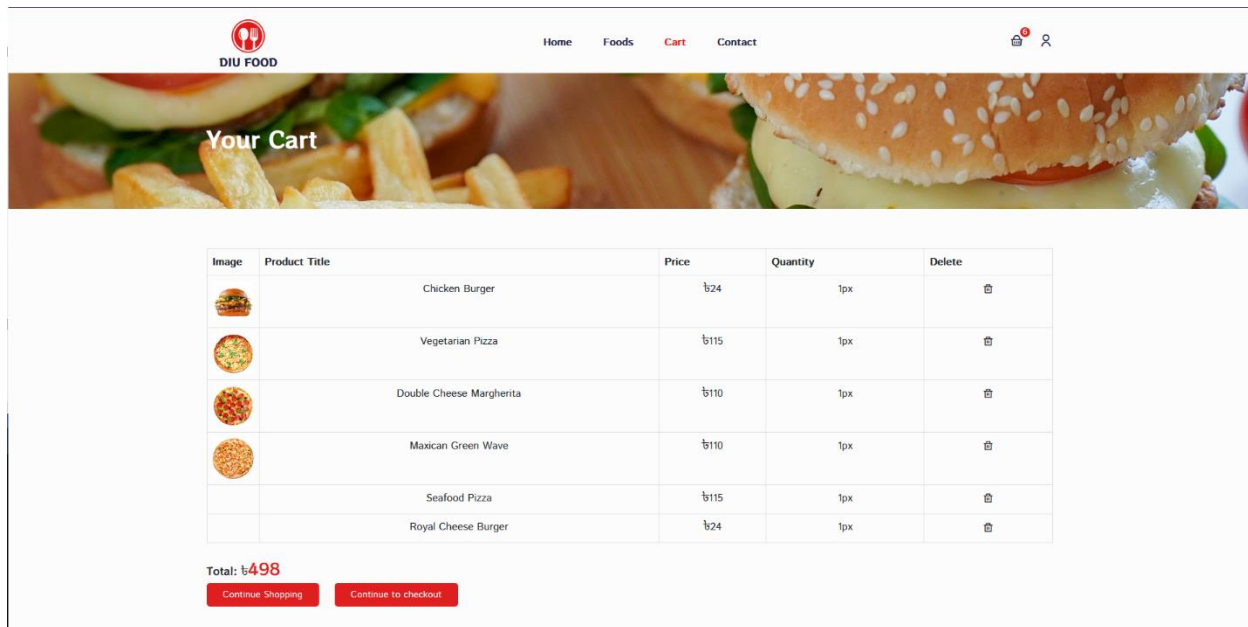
DIU FOOD

Home Foods Cart Contact

6

Your Cart

| Image | Product Title | Price | Quantity | Delete |
|---|---|---|---|---|
| | Chicken Burger | ৳24 | 1px | |
| | Vegetarian Pizza | ৳115 | 1px | |
| | Double Cheese Margherita | ৳110 | 1px | |
| | Maxican Green Wave | ৳110 | 1px | |
| | Seafood Pizza | ৳115 | 1px | |
| | Royal Cheese Burger | ৳24 | 1px | |

Total: ৳498

Continue Shopping Continue to checkout